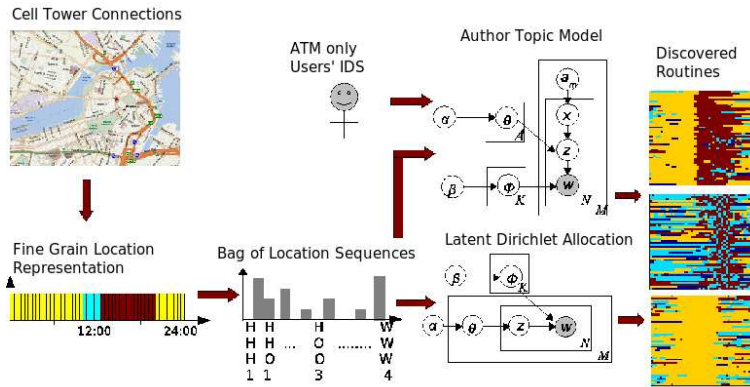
Cell Tower Connections

ATM only Users' IDS

Author Topic Model

Discovered Routines

$a_m$

$\alpha$

$\theta$

$A$

$x$

$z$

$\beta$

$\Phi$

$K$

$w$

$N$

$M$

Fine Grain Location Representation

12:00

24:00

Bag of Location Sequences

H H H 1

H H O 1

...

H O O 3

........

W W W 4

Latent Dirichlet Allocation

$\beta$

$\Phi$

$K$

$\alpha$

$\theta$

$z$

$w$

$N$

$M$